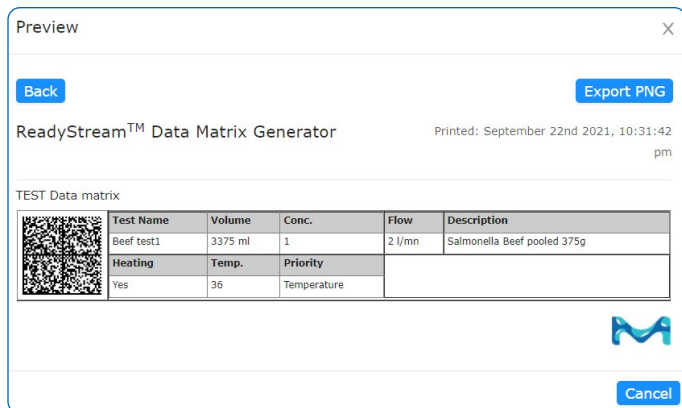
Preview

×

Back

Export PNG

ReadyStream$^{TM}$ Data Matrix Generator

Printed: September 22nd 2021, 10:31:42 pm

TEST Data matrix

| Test Name | Volume | Conc. | Flow | Description |
|---|---|---|---|---|
| Beef test1 | 3375 ml | 1 | 2 l/mn | Salmonella Beef pooled 375g |
| Heating | Temp. | Priority | | |
| Yes | 36 | Temperature | | |

Cancel